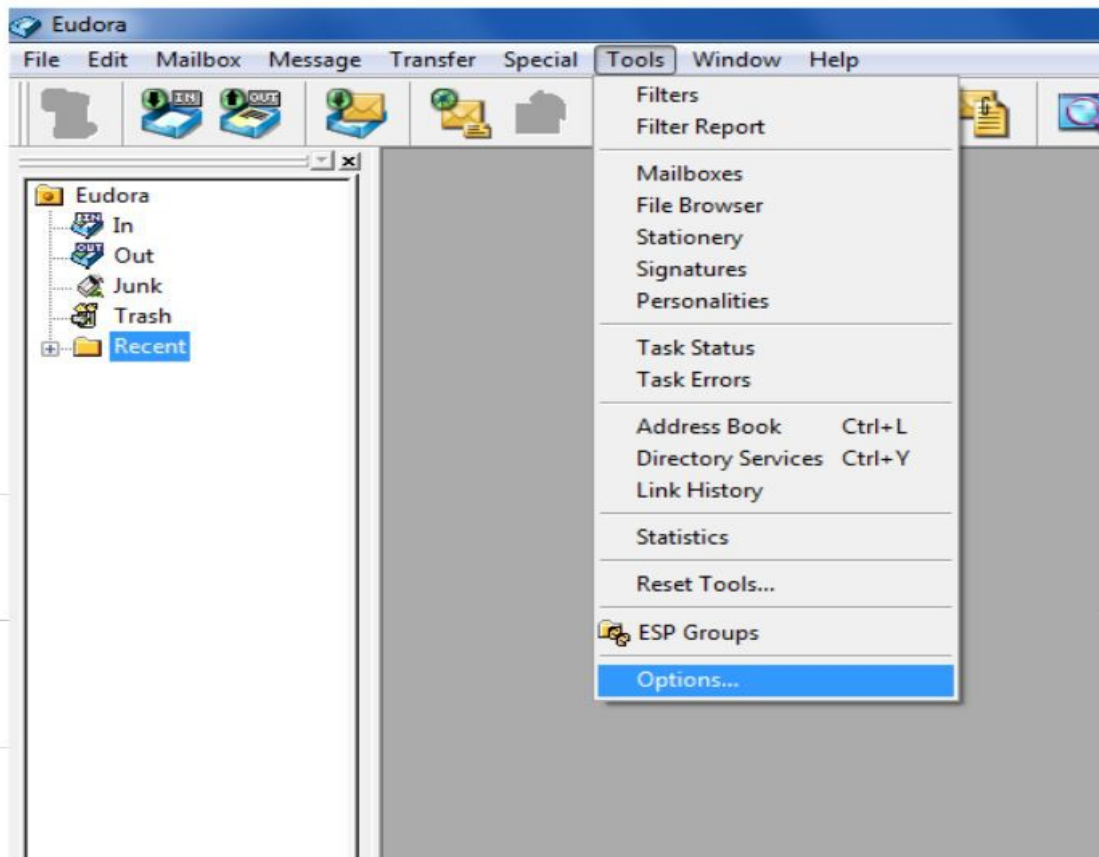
Eudora

File Edit Mailbox Message Transfer Special Tools Window Help

Eudora
In
Out
Junk
Trash
Recent

Filters
Filter Report

Mailboxes
File Browser
Stationery
Signatures
Personalities

Task Status
Task Errors

Address Book Ctrl+L
Directory Services Ctrl+Y
Link History

Statistics

Reset Tools...

ESP Groups

Options...